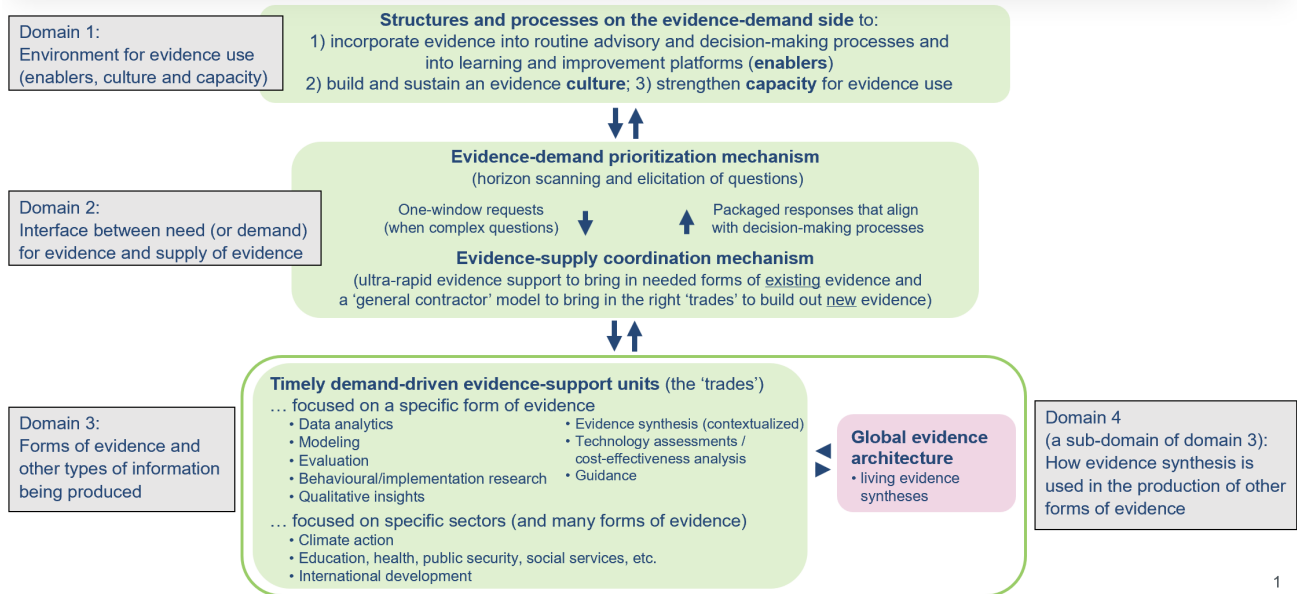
Domain 1:
Environment for evidence use (enablers, culture and capacity)

**Structures and processes on the evidence-demand side** to:
1) incorporate evidence into routine advisory and decision-making processes and into learning and improvement platforms (**enablers**)
2) build and sustain an evidence **culture**; 3) strengthen **capacity** for evidence use

Domain 2:
Interface between need (or demand) for evidence and supply of evidence

**Evidence-demand prioritization mechanism**
(horizon scanning and elicitation of questions)

One-window requests (when complex questions)

Packaged responses that align with decision-making processes

**Evidence-supply coordination mechanism**
(ultra-rapid evidence support to bring in needed forms of existing evidence and a 'general contractor' model to bring in the right 'trades' to build out new evidence)

Domain 3:
Forms of evidence and other types of information being produced

**Timely demand-driven evidence-support units** (the 'trades')
… focused on a specific form of evidence
• Data analytics
• Modeling
• Evaluation
• Behavioural/implementation research
• Qualitative insights
• Evidence synthesis (contextualized)
• Technology assessments / cost-effectiveness analysis
• Guidance
… focused on specific sectors (and many forms of evidence)
• Climate action
• Education, health, public security, social services, etc.
• International development

**Global evidence architecture**
• living evidence syntheses

Domain 4
(a sub-domain of domain 3):
How evidence synthesis is used in the production of other forms of evidence

1